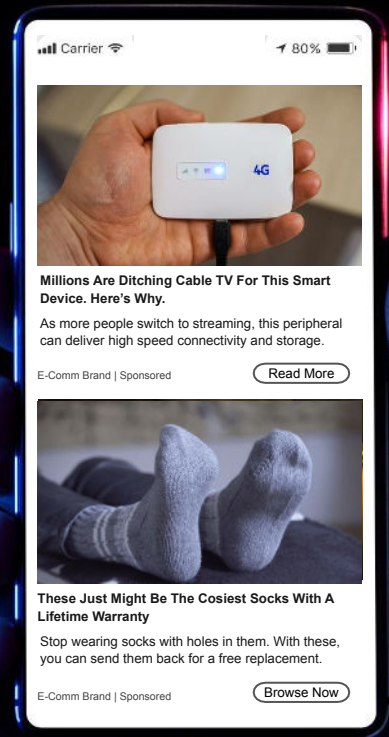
Carrier

80%

4G

Millions Are Ditching Cable TV For This Smart Device. Here's Why.

As more people switch to streaming, this peripheral can deliver high speed connectivity and storage.

E-Comm Brand | Sponsored

Read More

These Just Might Be The Cosiest Socks With A Lifetime Warranty

Stop wearing socks with holes in them. With these, you can send them back for a free replacement.

E-Comm Brand | Sponsored

Browse Now